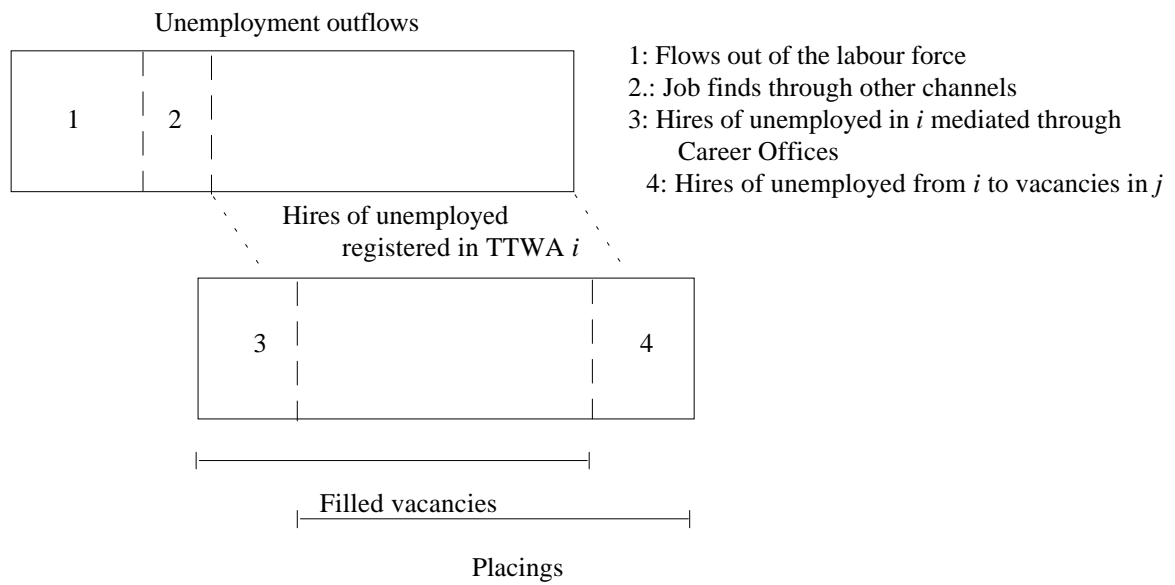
Unemployment outflows

1 | 2

1: Flows out of the labour force
2.: Job finds through other channels
3: Hires of unemployed in $i$ mediated through Career Offices
4: Hires of unemployed from $i$ to vacancies in $j$

Hires of unemployed registered in TTWA $i$

3 | 4

Filled vacancies

Placings